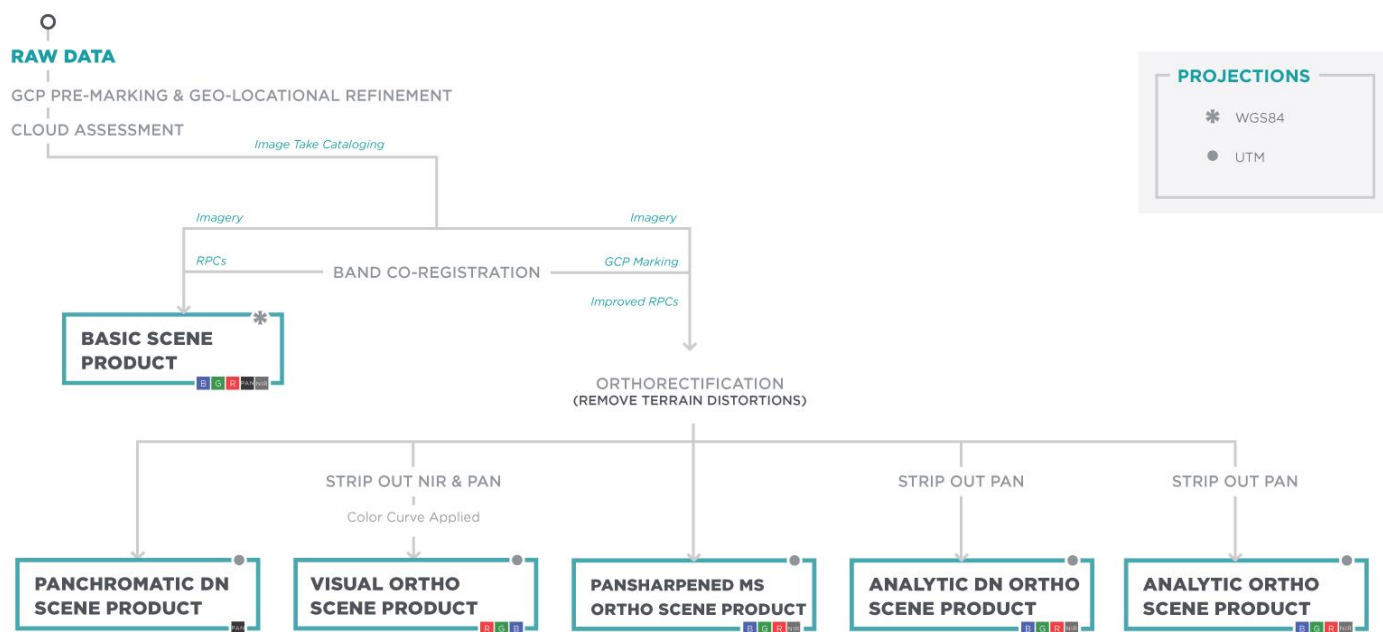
RAW DATA

GCP PRE-MARKING & GEO-LOCATIONAL REFINEMENT

CLOUD ASSESSMENT

Image Take Cataloging

Imagery

Imagery

RPCs

BAND CO-REGISTRATION

GCP Marking

Improved RPCs

BASIC SCENE PRODUCT

B G R PAN NIR

ORTHORECTIFICATION
(REMOVE TERRAIN DISTORTIONS)

STRIP OUT NIR & PAN

Color Curve Applied

STRIP OUT PAN

STRIP OUT PAN

PANCHROMATIC DN SCENE PRODUCT

PAN

VISUAL ORTHO SCENE PRODUCT

R G B

PANSHARPENED MS ORTHO SCENE PRODUCT

B G R NIR

ANALYTIC DN ORTHO SCENE PRODUCT

B G R NIR

ANALYTIC ORTHO SCENE PRODUCT

B G R NIR

PROJECTIONS

WGS84

UTM